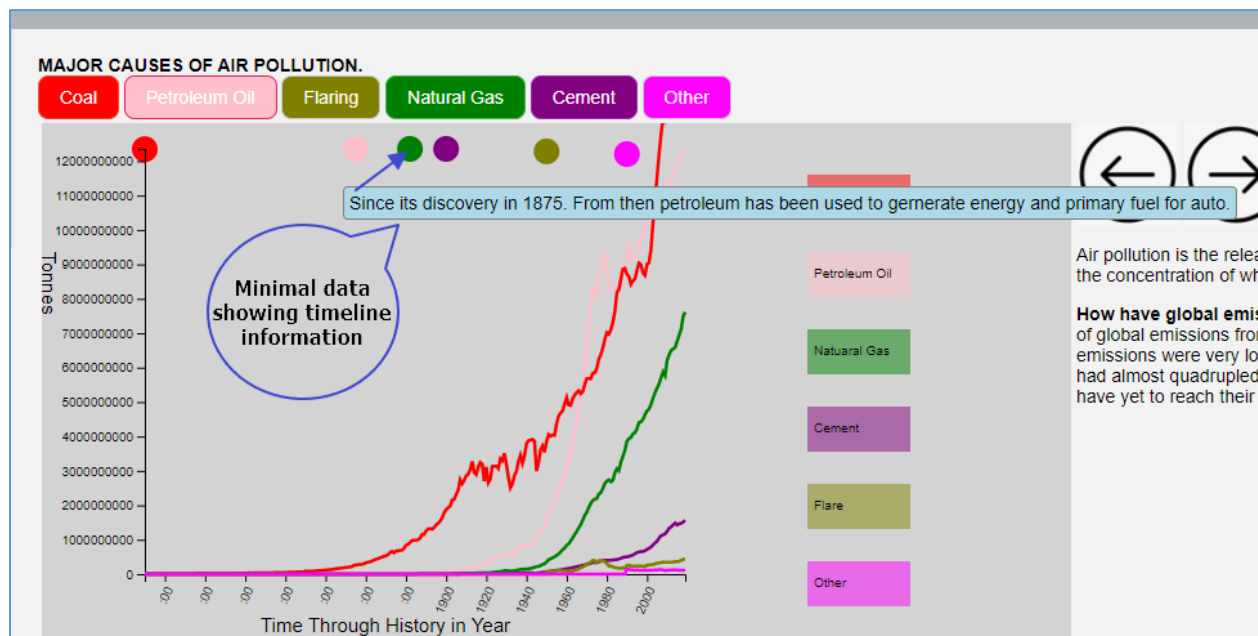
MAJOR CAUSES OF AIR POLLUTION.

Coal
Petroleum Oil
Flaring
Natural Gas
Cement
Other

Since its discovery in 1875. From then petroleum has been used to gernerate energy and primary fuel for auto.

Minimal data showing timeline information

Tonnes

12000000000
11000000000
10000000000
9000000000
8000000000
7000000000
6000000000
5000000000
4000000000
3000000000
2000000000
1000000000
0

:00
:00
:00
:00
:00
:00
:00
1900
1920
1940
1960
1980
2000

Time Through History in Year

Petroleum Oil
Natuaral Gas
Cement
Flare
Other

Air pollution is the relea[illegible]
the concentration of wh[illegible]

How have global emis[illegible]
of global emissions fro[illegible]
emissions were very lo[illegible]
had almost quadrupled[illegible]
have yet to reach their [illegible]